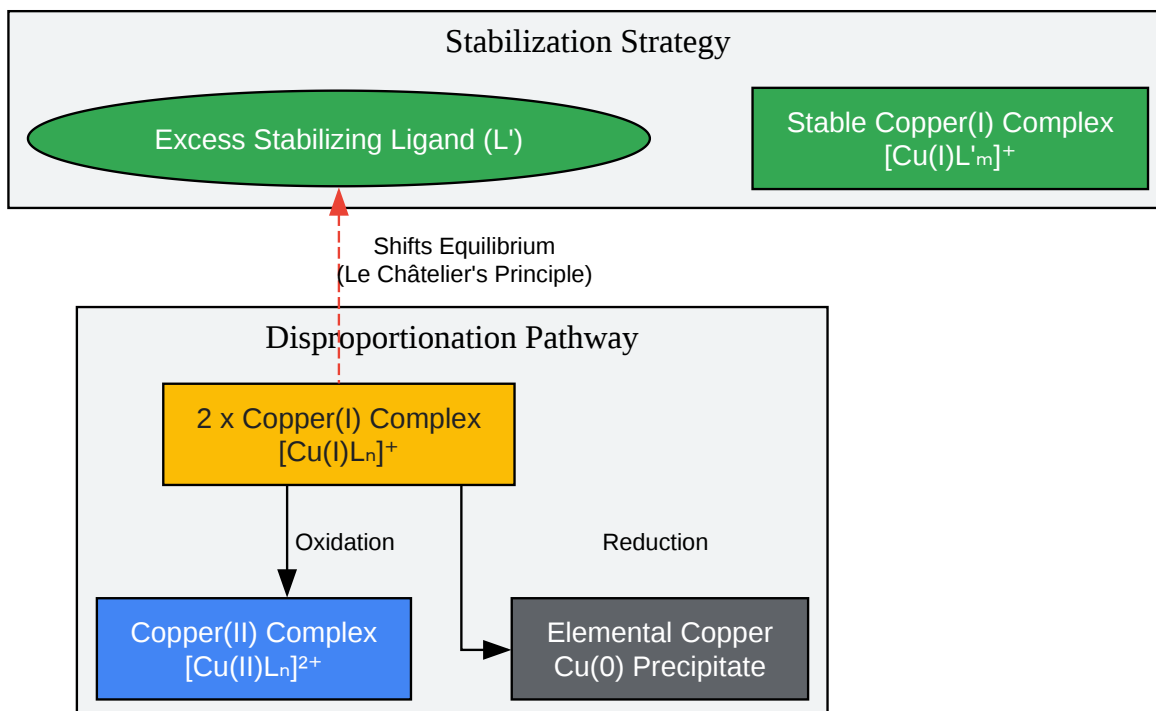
Stabilization Strategy

Excess Stabilizing Ligand (L')

Stable Copper(I) Complex $[Cu(I)L'_m]^+$

Shifts Equilibrium (Le Châtelier's Principle)

Disproportionation Pathway

2 x Copper(I) Complex $[Cu(I)L_n]^+$

Oxidation

Reduction

Copper(II) Complex $[Cu(II)L_n]^{2+}$

Elemental Copper Cu(0) Precipitate